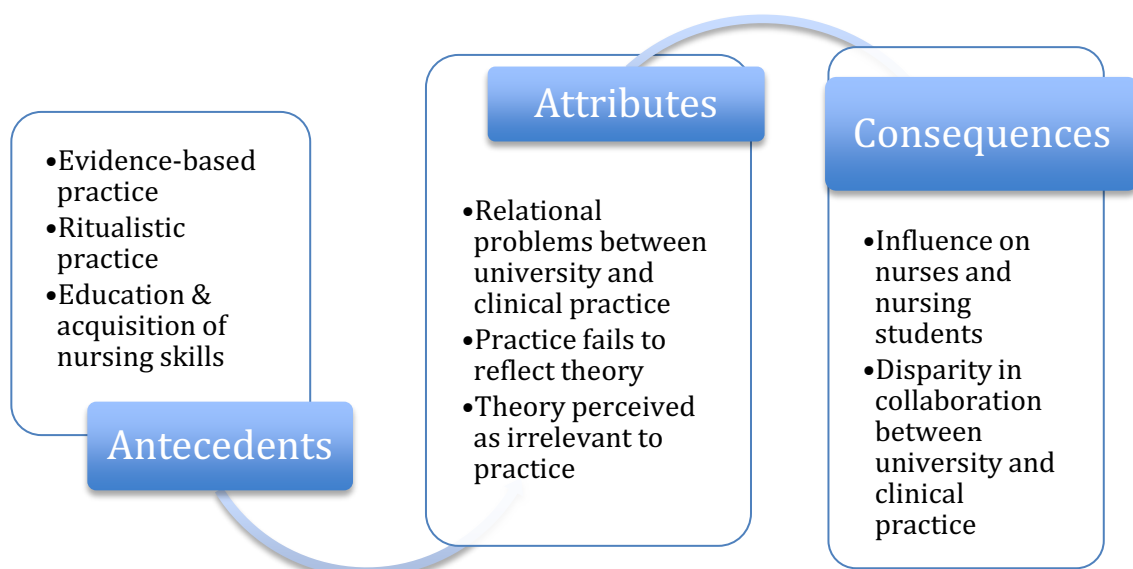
•Evidence-based practice
•Ritualistic practice
•Education & acquisition of nursing skills

Antecedents

Attributes

•Relational problems between university and clinical practice
•Practice fails to reflect theory
•Theory perceived as irrelevant to practice

Consequences

•Influence on nurses and nursing students
•Disparity in collaboration between university and clinical practice